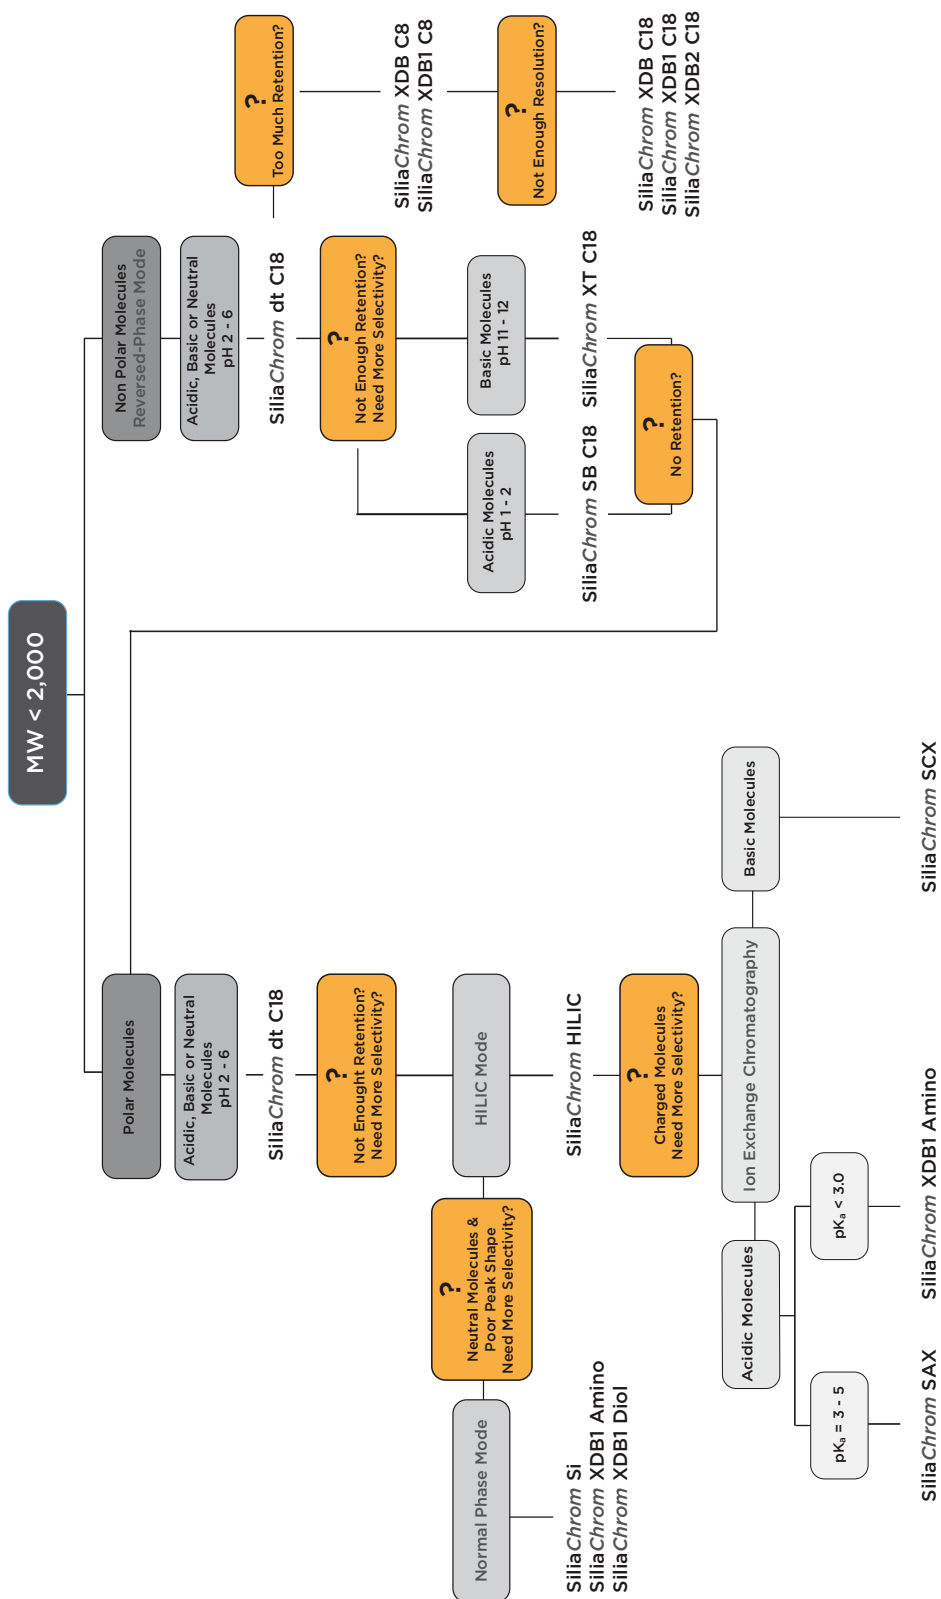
MW < 2,000

Non Polar Molecules
Reversed-Phase Mode

Acidic, Basic or Neutral Molecules
pH 2 - 6

SiliaChrom dt C18

?
Too Much Retention?

SiliaChrom XDB C8
SiliaChrom XDB1 C8

?
Not Enough Resolution?

SiliaChrom XDB C18
SiliaChrom XDB1 C18
SiliaChrom XDB2 C18

?
Not Enough Retention?
Need More Selectivity?

Basic Molecules
pH 11 - 12

SiliaChrom XT C18

Acidic Molecules
pH 1 - 2

SiliaChrom SB C18

?
No Retention?

Polar Molecules

Acidic, Basic or Neutral Molecules
pH 2 - 6

SiliaChrom dt C18

?
Not Enought Retention?
Need More Selectivity?

HILIC Mode

SiliaChrom HILIC

?
Charged Molecules
Need More Selectivity?

Ion Exchange Chromatography

Basic Molecules

SiliaChrom SCX

Acidic Molecules

$pK_a < 3.0$

SiliaChrom XDB1 Amino

$pK_a = 3 - 5$

SiliaChrom SAX

?
Neutral Molecules & Poor Peak Shape
Need More Selectivity?

Normal Phase Mode

SiliaChrom Si
SiliaChrom XDB1 Amino
SiliaChrom XDB1 Diol